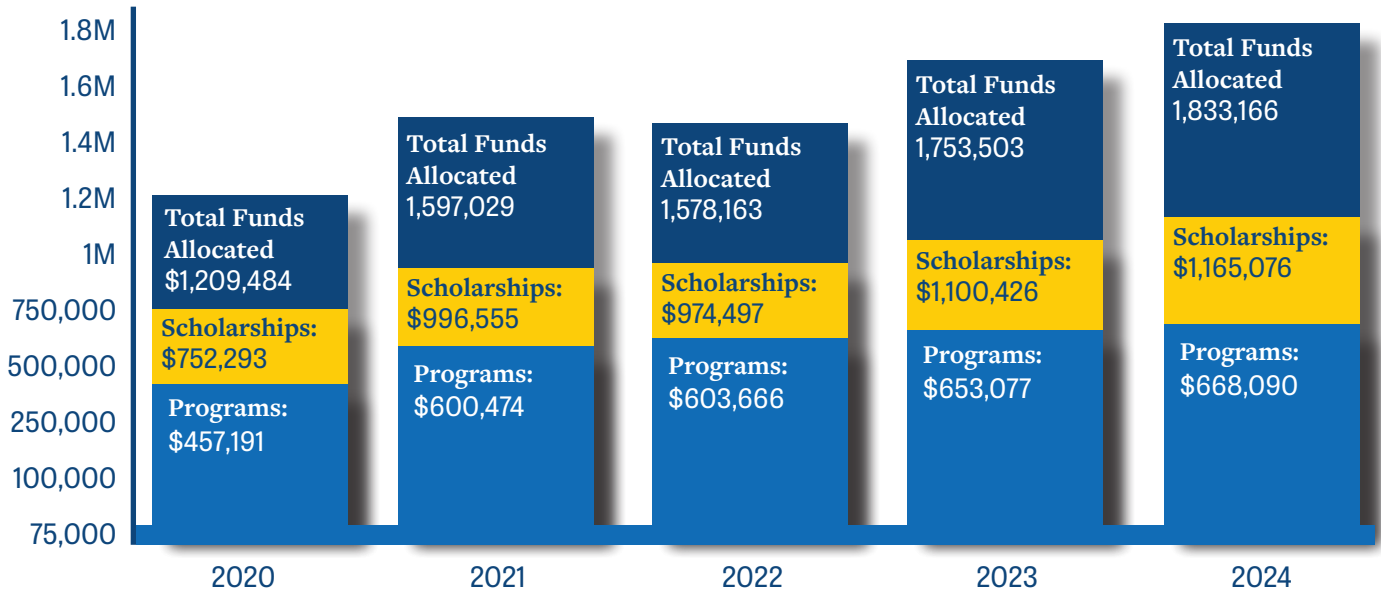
1.8M
1.6M
1.4M
1.2M
1M
750,000
500,000
250,000
100,000
75,000

Total Funds Allocated
$1,209,484
Scholarships:
$752,293
Programs:
$457,191

Total Funds Allocated
1,597,029
Scholarships:
$996,555
Programs:
$600,474

Total Funds Allocated
1,578,163
Scholarships:
$974,497
Programs:
$603,666

Total Funds Allocated
1,753,503
Scholarships:
$1,100,426
Programs:
$653,077

Total Funds Allocated
1,833,166
Scholarships:
$1,165,076
Programs:
$668,090

2020
2021
2022
2023
2024